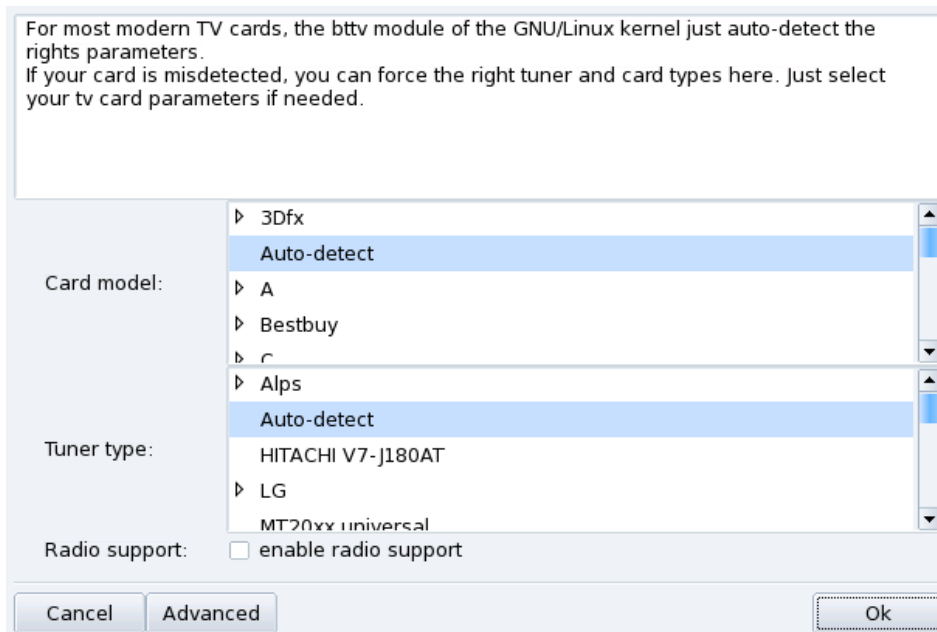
For most modern TV cards, the bttv module of the GNU/Linux kernel just auto-detect the rights parameters.
If your card is misdetected, you can force the right tuner and card types here. Just select your tv card parameters if needed.

Card model:
3Dfx
Auto-detect
A
Bestbuy
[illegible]

Tuner type:
Alps
Auto-detect
HITACHI V7-J180AT
LG
MT20xx universal

Radio support:
enable radio support

Cancel
Advanced
Ok